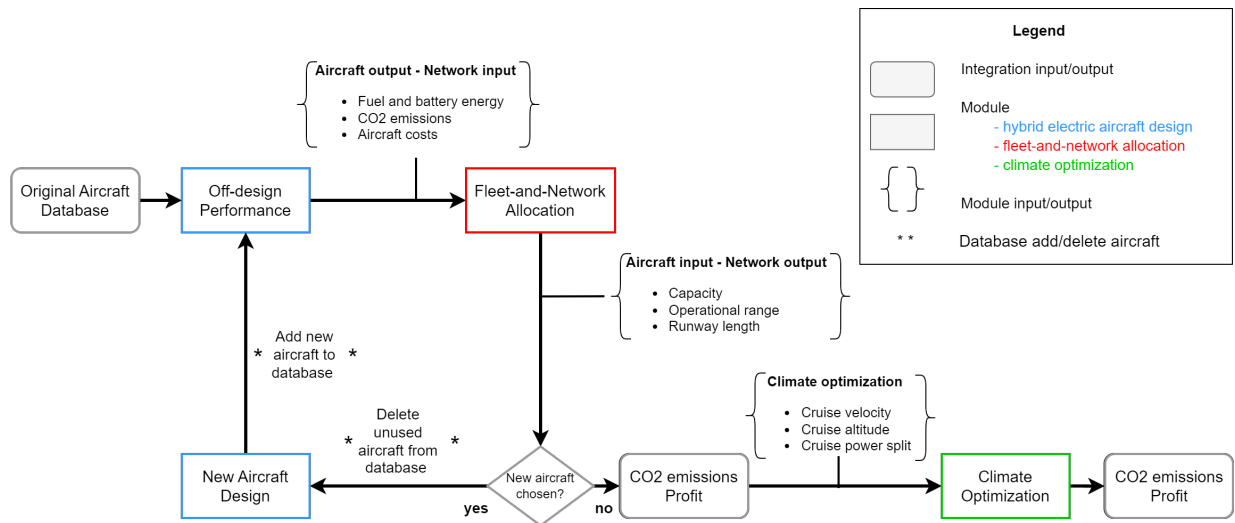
Aircraft output - Network input
- Fuel and battery energy
- CO2 emissions
- Aircraft costs

Original Aircraft Database

Off-design Performance

Fleet-and-Network Allocation

Aircraft input - Network output
- Capacity
- Operational range
- Runway length

* Add new aircraft to database *

* Delete unused aircraft from database *

Climate optimization
- Cruise velocity
- Cruise altitude
- Cruise power split

New Aircraft Design

yes

New aircraft chosen?

no

CO2 emissions Profit

Climate Optimization

CO2 emissions Profit

Legend

Integration input/output

Module
- hybrid electric aircraft design
- fleet-and-network allocation
- climate optimization

Module input/output

* * Database add/delete aircraft